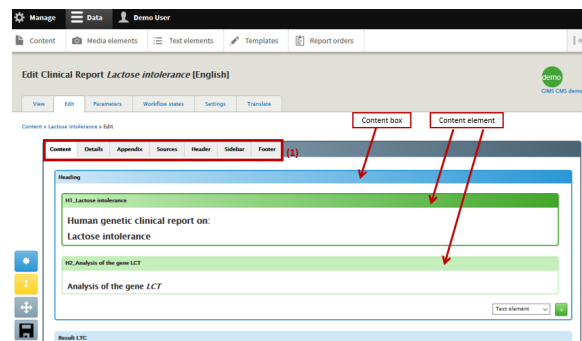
Manage Data Demo User

Content Media elements Text elements Templates Report orders

Edit Clinical Report *Lactose intolerance* [English]

demo
GIMS CMS demo

View Edit Parameters Workflow states Settings Translate

Content » Lactose intolerance » Edit

Content box

Content element

Content Details Appendix Sources Header Sidebar Footer (1)

Heading

H1_Lactose intolerance

Human genetic clinical report on:
Lactose intolerance

H2_Analysis of the gene LCT

Analysis of the gene *LCT*

Text element

Result LTC